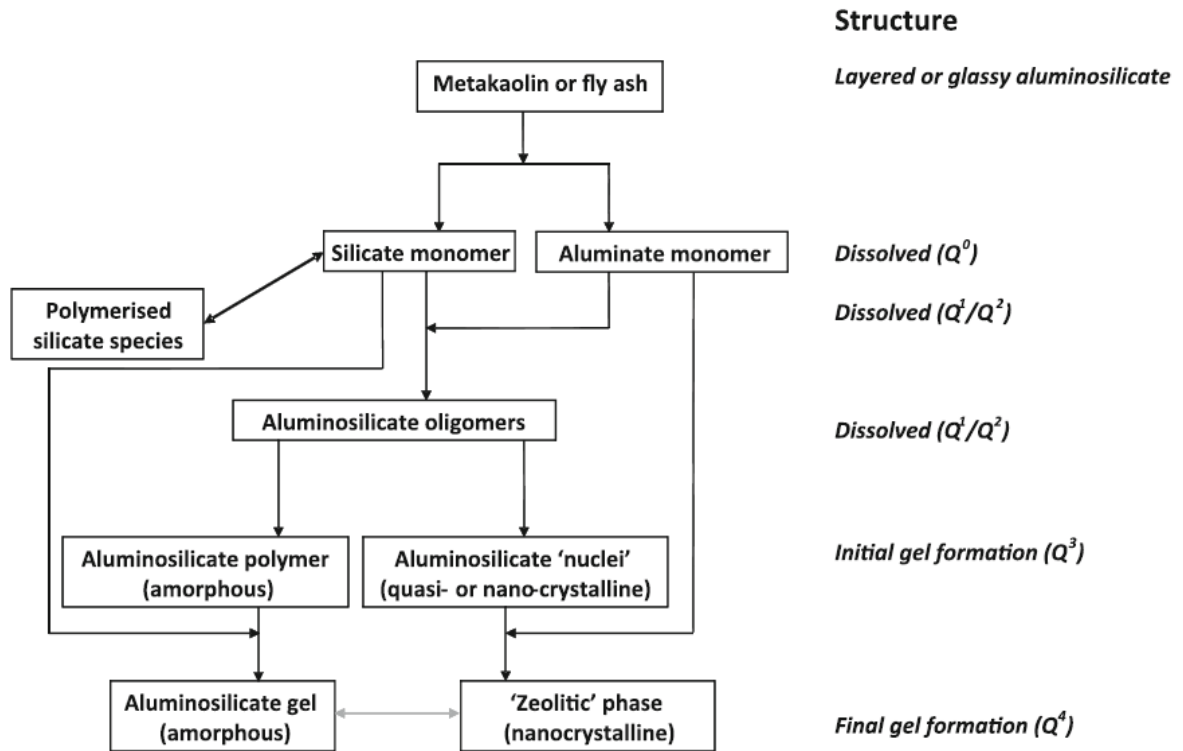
Structure

Metakaolin or fly ash

Layered or glassy aluminosilicate

Silicate monomer

Aluminate monomer

Dissolved ($Q^0$)

Polymerised silicate species

Dissolved ($Q^1/Q^2$)

Aluminosilicate oligomers

Dissolved ($Q^1/Q^2$)

Aluminosilicate polymer (amorphous)

Aluminosilicate 'nuclei' (quasi- or nano-crystalline)

Initial gel formation ($Q^3$)

Aluminosilicate gel (amorphous)

'Zeolitic' phase (nanocrystalline)

Final gel formation ($Q^4$)